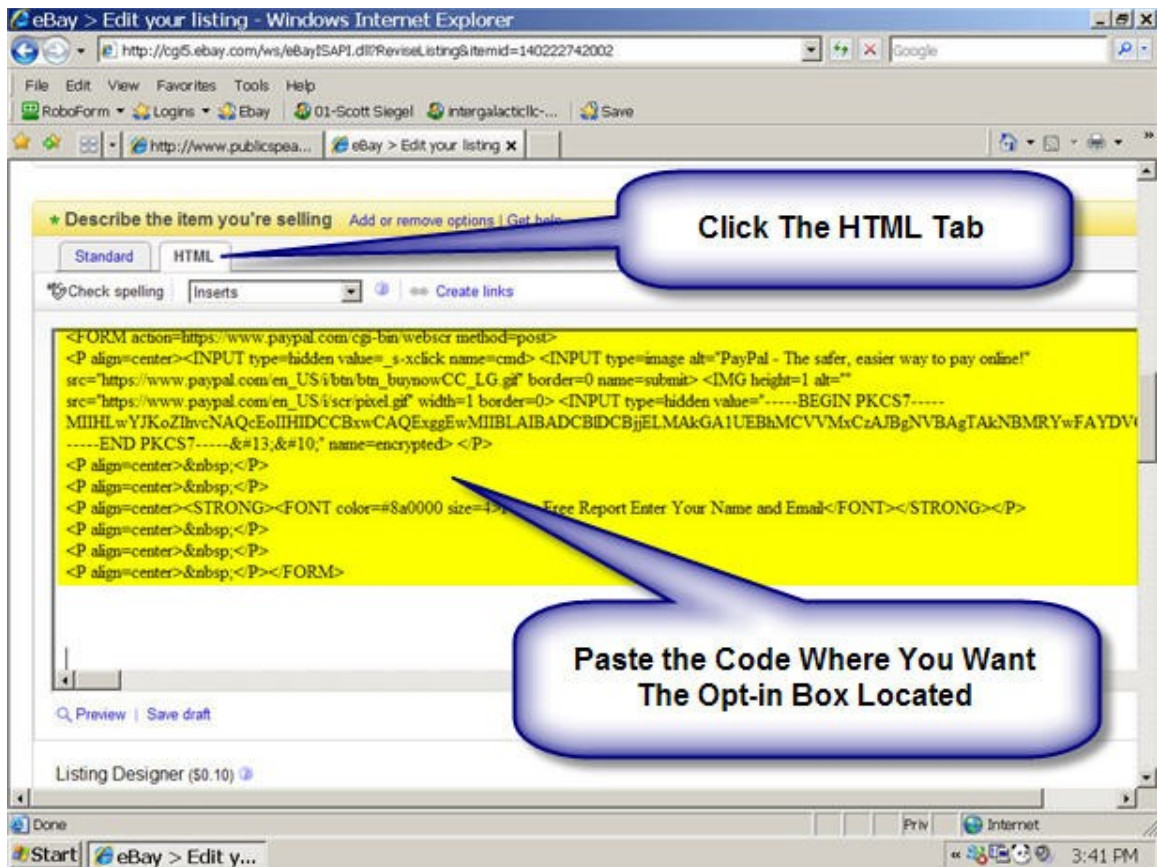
eBay > Edit your listing - Windows Internet Explorer

http://cgi5.ebay.com/ws/eBayISAPI.dll?ReviseListing&itemid=140222742002

Google

File Edit View Favorites Tools Help

RoboForm Logins Ebay 01-Scott Siegel intergalacticllc-... Save

http://www.publicspea... eBay > Edit your listing

* Describe the item you're selling Add or remove options | Get help

Click The HTML Tab

Standard HTML

Check spelling Inserts Create links

<FORM action=https://www.paypal.com/cgi-bin/webscr method=post>
<P align=center><INPUT type=hidden value=_s-xclick name=cmd> <INPUT type=image alt="PayPal - The safer, easier way to pay online!" src="https://www.paypal.com/en_US/i/btn/btn_buynowCC_LG.gif" border=0 name=submit> <IMG height=1 alt="" src="https://www.paypal.com/en_US/i/scr/pixel.gif" width=1 border=0> <INPUT type=hidden value="-----BEGIN PKCS7-----MIIHLwYJKoZIhvcNAQcEoIIHIDCCBxwCAQExggEwMIIBLAIBADCBlDCBjjELMAkGA1UEBhMCVVMxCzAJBgNVBAgTAkNBMRYwFAYDV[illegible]
-----END PKCS7-----&#13;&#10;" name=encrypted> </P>
<P align=center>&nbsp;</P>
<P align=center>&nbsp;</P>
<P align=center><STRONG><FONT color=#8a0000 size=4>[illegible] Free Report Enter Your Name and Email</FONT></STRONG></P>
<P align=center>&nbsp;</P>
<P align=center>&nbsp;</P>
<P align=center>&nbsp;</P></FORM>

Paste the Code Where You Want The Opt-in Box Located

Preview | Save draft

Listing Designer ($0.10)

Done Priv Internet

Start eBay > Edit y... 3:41 PM